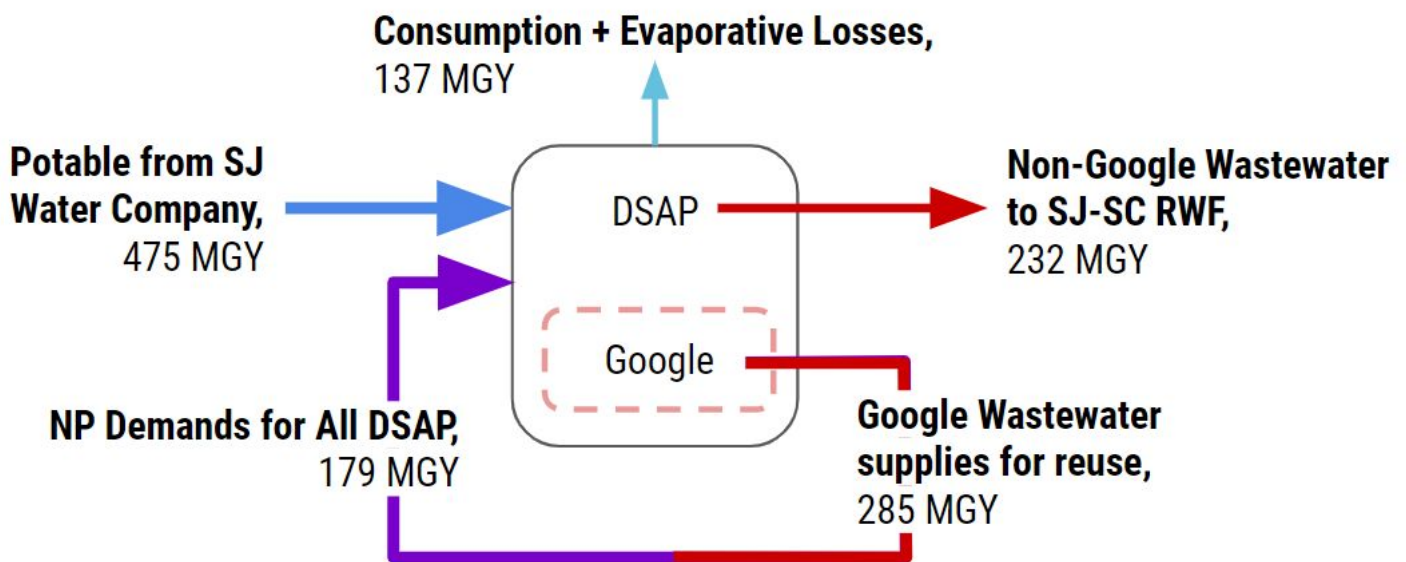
Consumption + Evaporative Losses,
137 MGY

Potable from SJ Water Company,
475 MGY

DSAP

Non-Google Wastewater to SJ-SC RWF,
232 MGY

Google

NP Demands for All DSAP,
179 MGY

Google Wastewater supplies for reuse,
285 MGY